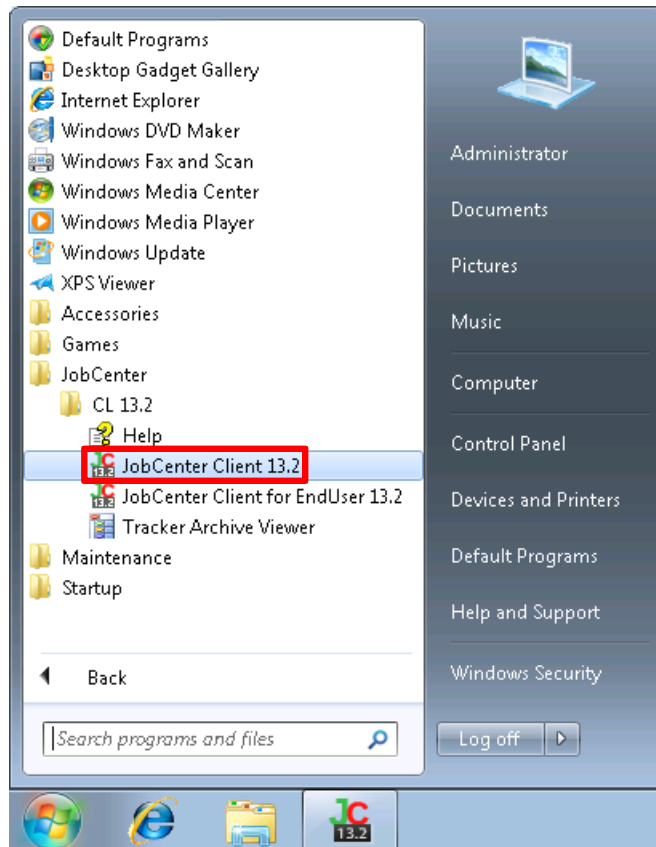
Default Programs
Desktop Gadget Gallery
Internet Explorer
Windows DVD Maker
Windows Fax and Scan
Windows Media Center
Windows Media Player
Windows Update
XPS Viewer
Accessories
Games
JobCenter
CL 13.2
Help
JobCenter Client 13.2
JobCenter Client for EndUser 13.2
Tracker Archive Viewer
Maintenance
Startup

Back

Search programs and files

Administrator
Documents
Pictures
Music
Computer
Control Panel
Devices and Printers
Default Programs
Help and Support
Windows Security

Log off

JC 13.2